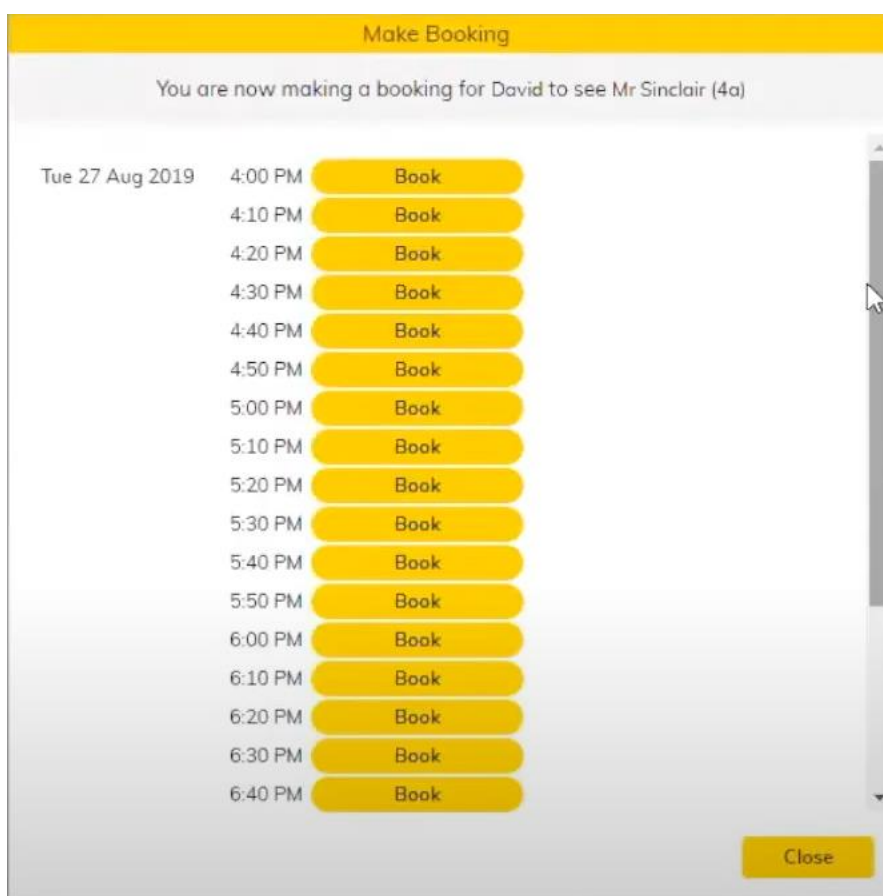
Make Booking

You are now making a booking for David to see Mr Sinclair (4a)

Tue 27 Aug 2019

4:00 PM Book
4:10 PM Book
4:20 PM Book
4:30 PM Book
4:40 PM Book
4:50 PM Book
5:00 PM Book
5:10 PM Book
5:20 PM Book
5:30 PM Book
5:40 PM Book
5:50 PM Book
6:00 PM Book
6:10 PM Book
6:20 PM Book
6:30 PM Book
6:40 PM Book

Close